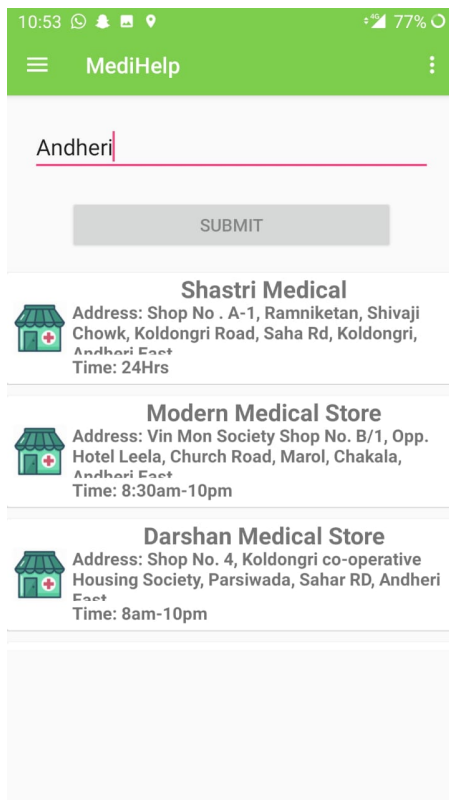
10:53 4G 77%

MediHelp

Andheri

SUBMIT

Shastri Medical
Address: Shop No . A-1, Ramniketan, Shivaji Chowk, Koldongri Road, Saha Rd, Koldongri, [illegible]
Time: 24Hrs

Modern Medical Store
Address: Vin Mon Society Shop No. B/1, Opp. Hotel Leela, Church Road, Marol, Chakala, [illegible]
Time: 8:30am-10pm

Darshan Medical Store
Address: Shop No. 4, Koldongri co-operative Housing Society, Parsiwada, Sahar RD, Andheri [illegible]
Time: 8am-10pm